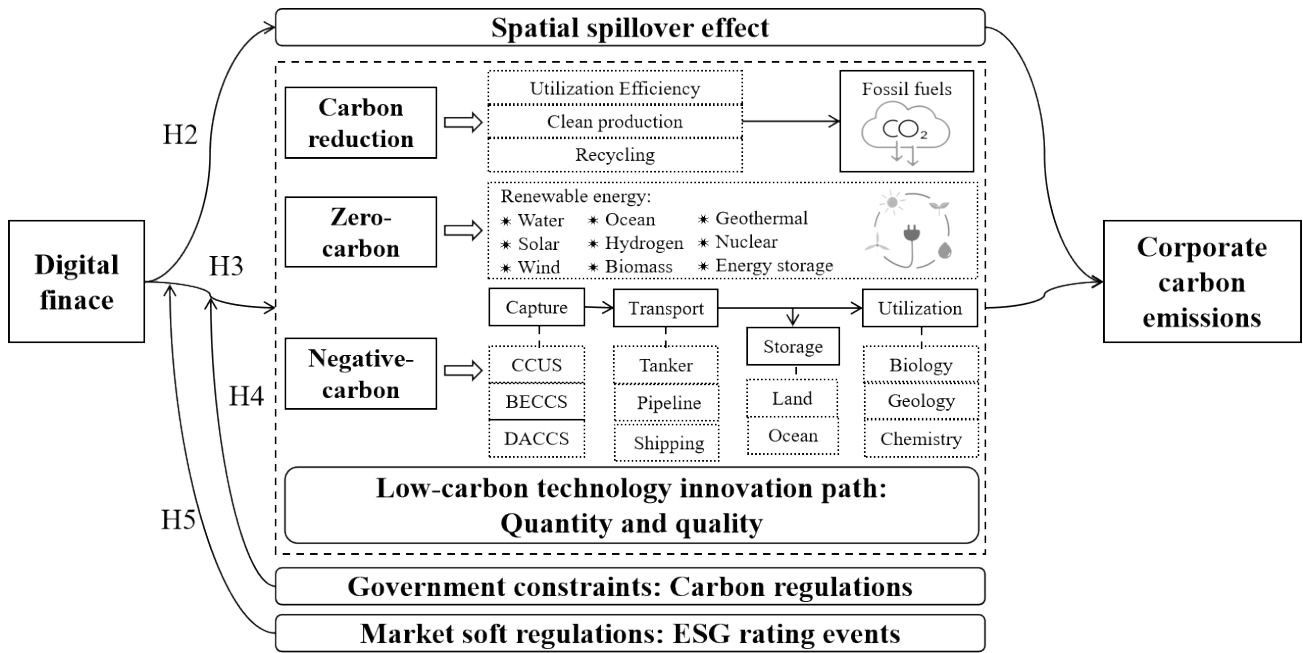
Spatial spillover effect

H2

Digital finace

H3

H4

H5

Carbon reduction

Utilization Efficiency

Clean production

Recycling

Fossil fuels

$CO_2$

Zero-carbon

Renewable energy:
∗ Water ∗ Ocean ∗ Geothermal
∗ Solar ∗ Hydrogen ∗ Nuclear
∗ Wind ∗ Biomass ∗ Energy storage

Negative-carbon

Capture

Transport

Storage

Utilization

CCUS

BECCS

DACCS

Tanker

Pipeline

Shipping

Land

Ocean

Biology

Geology

Chemistry

Low-carbon technology innovation path: Quantity and quality

Corporate carbon emissions

Government constraints: Carbon regulations

Market soft regulations: ESG rating events